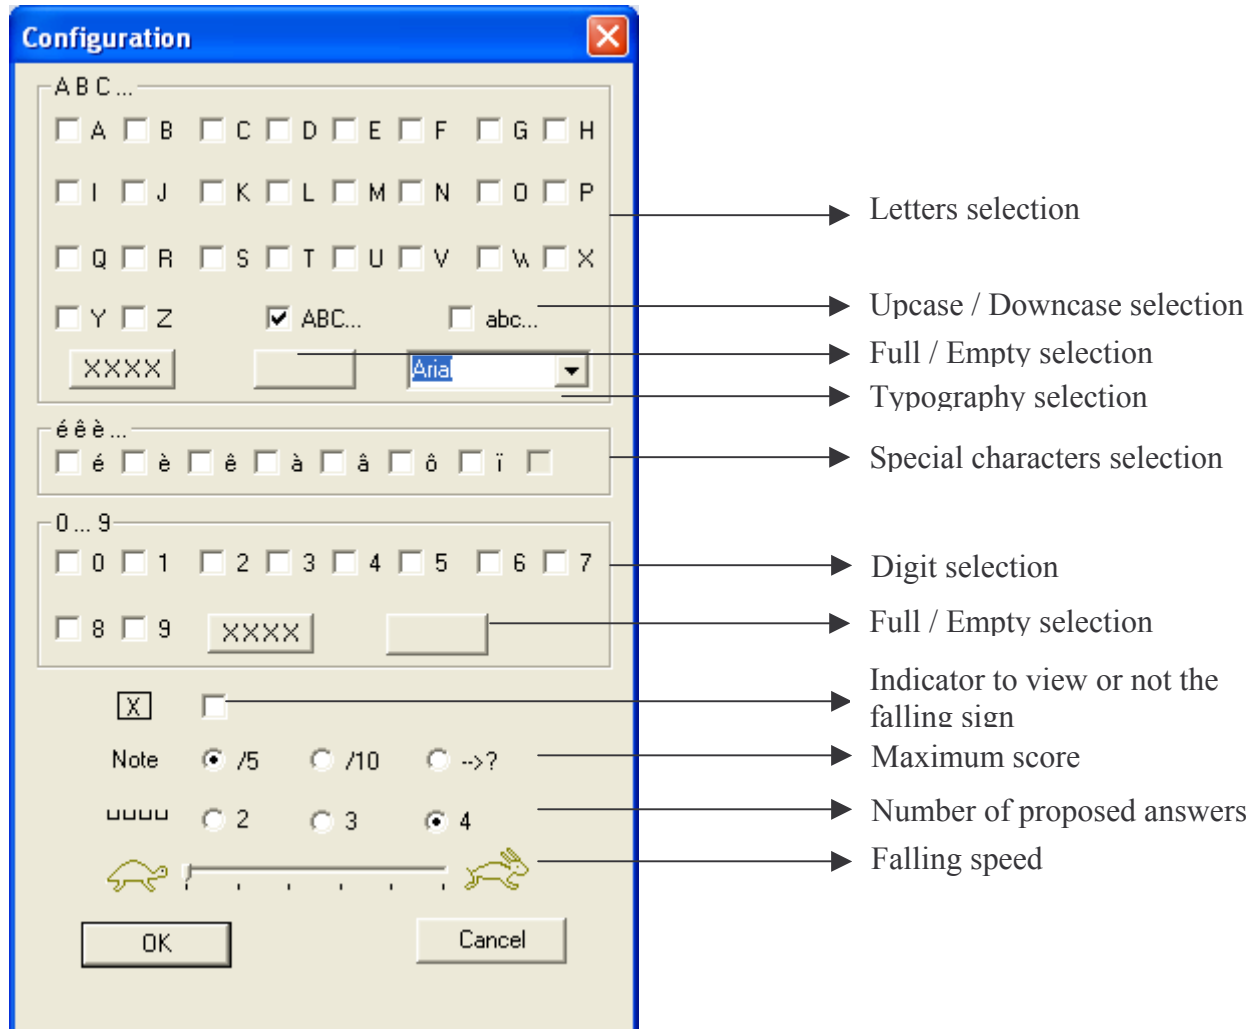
Configuration

A B C ...

A B C D E F G H

I J K L M N O P

Q R S T U V W X

Y Z ABC... abc...

XXXX Aria

é ê è ...

é è ê à â ô ï

0 ... 9

0 1 2 3 4 5 6 7

8 9 XXXX

X

Note /5 /10 -->?

uuuu 2 3 4

OK Cancel

Letters selection

Upcase / Downcase selection

Full / Empty selection

Typography selection

Special characters selection

Digit selection

Full / Empty selection

Indicator to view or not the falling sign

Maximum score

Number of proposed answers

Falling speed